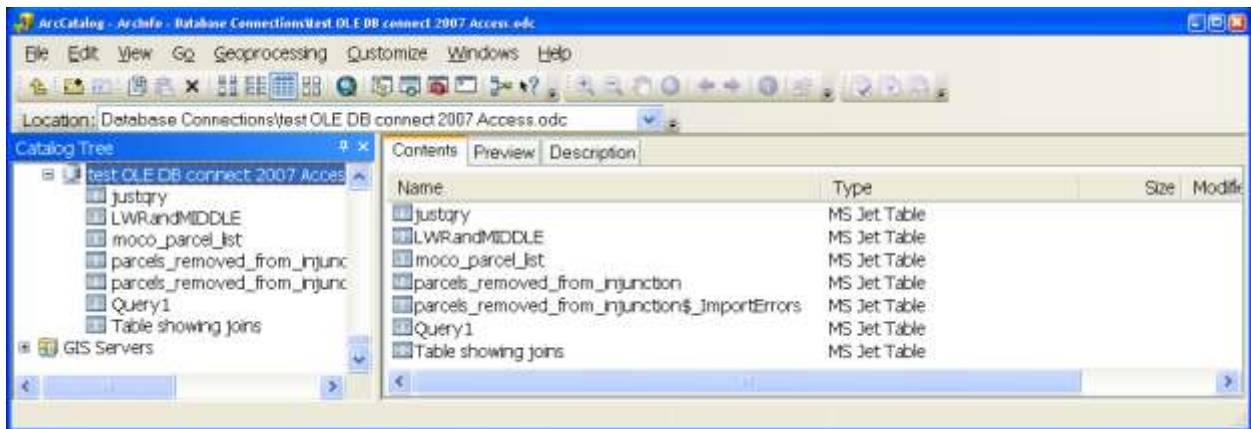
ArcCatalog - ArcInfo - Database Connections\test OLE DB connect 2007 Access.odc

File Edit View Go Geoprocessing Customize Windows Help

Location: Database Connections\test OLE DB connect 2007 Access.odc

Catalog Tree

test OLE DB connect 2007 Acces
justqry
LWRandMIDDLE
moco_parcel_list
parcels_removed_from_injunc
parcels_removed_from_injunc
Query1
Table showing joins
GIS Servers

Contents Preview Description

| Name | Type | Size | Modifie |
|---|---|---|---|
| justqry | MS Jet Table | | |
| LWRandMIDDLE | MS Jet Table | | |
| moco_parcel_list | MS Jet Table | | |
| parcels_removed_from_injunction | MS Jet Table | | |
| parcels_removed_from_injunction$_ImportErrors | MS Jet Table | | |
| Query1 | MS Jet Table | | |
| Table showing joins | MS Jet Table | | |